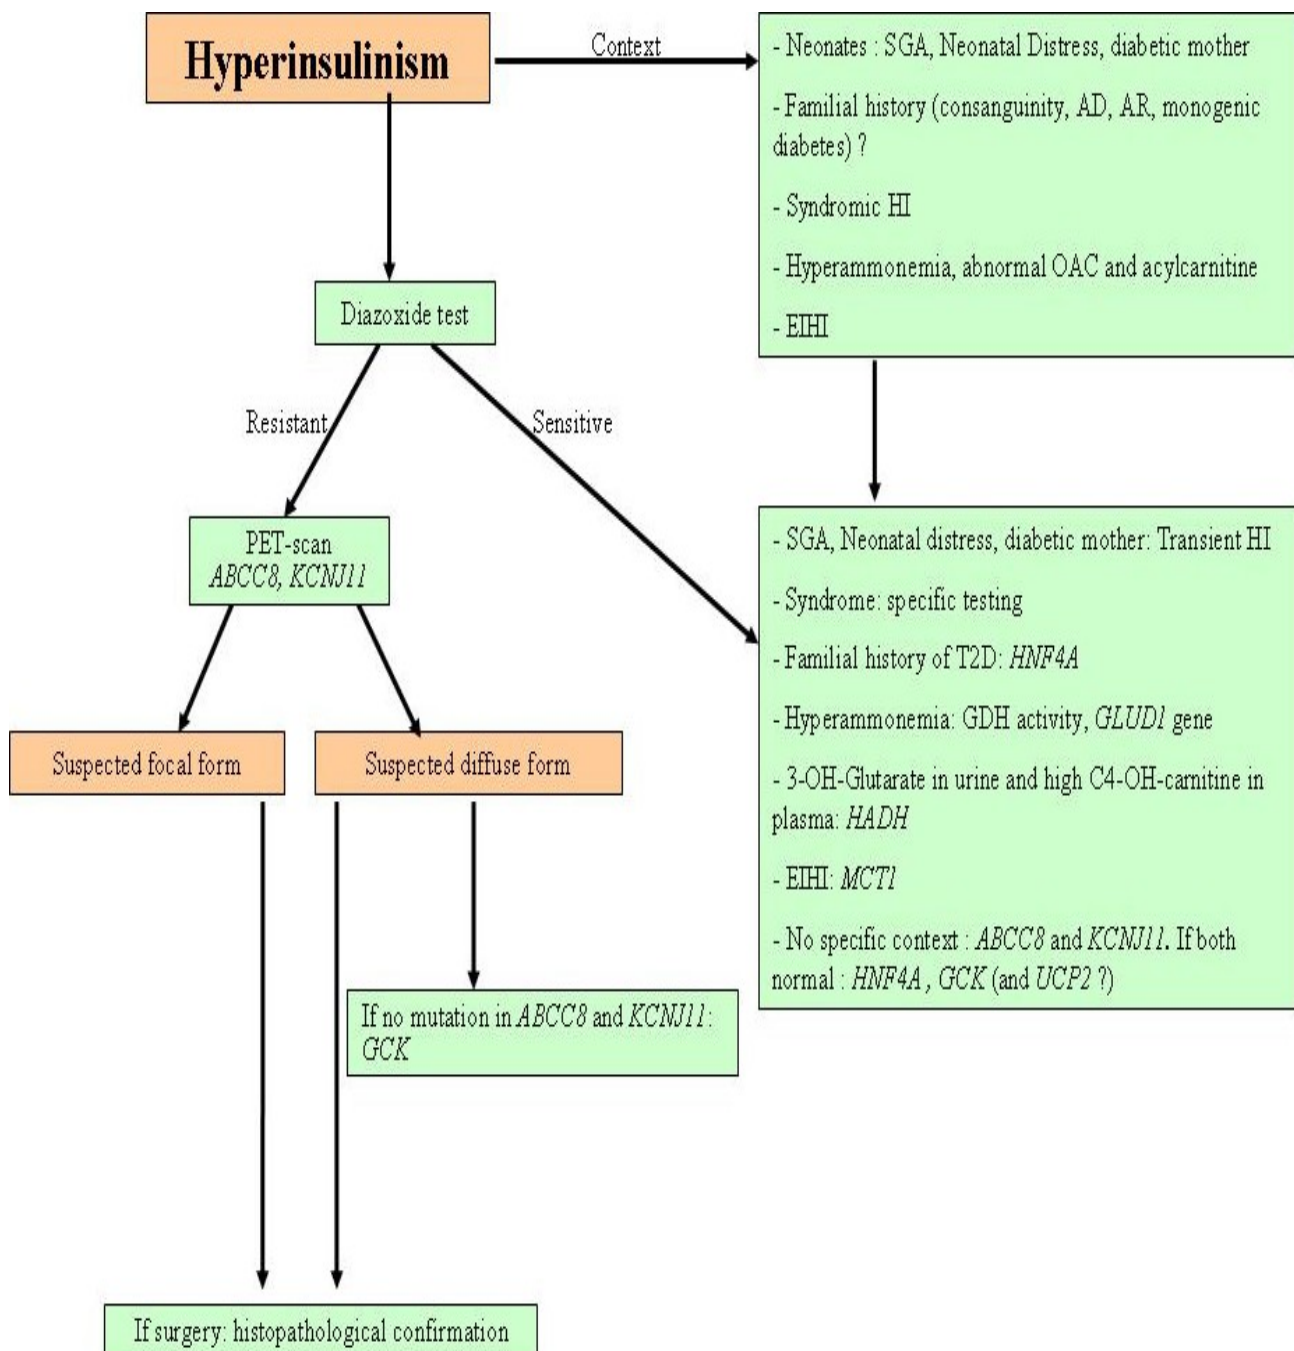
Hyperinsulinism

Context

- Neonates : SGA, Neonatal Distress, diabetic mother

- Familial history (consanguinity, AD, AR, monogenic diabetes) ?

- Syndromic HI

- Hyperammonemia, abnormal OAC and acylcarnitine

- EIHI

Diazoxide test

Resistant

Sensitive

PET-scan
ABCC8, KCNJ11

- SGA, Neonatal distress, diabetic mother: Transient HI

- Syndrome: specific testing

- Familial history of T2D: HNF4A

- Hyperammonemia: GDH activity, GLUD1 gene

- 3-OH-Glutarate in urine and high C4-OH-carnitine in plasma: HADH

- EIHI: MCT1

- No specific context : ABCC8 and KCNJ11. If both normal : HNF4A , GCK (and UCP2 ?)

Suspected focal form

Suspected diffuse form

If no mutation in ABCC8 and KCNJ11: GCK

If surgery: histopathological confirmation